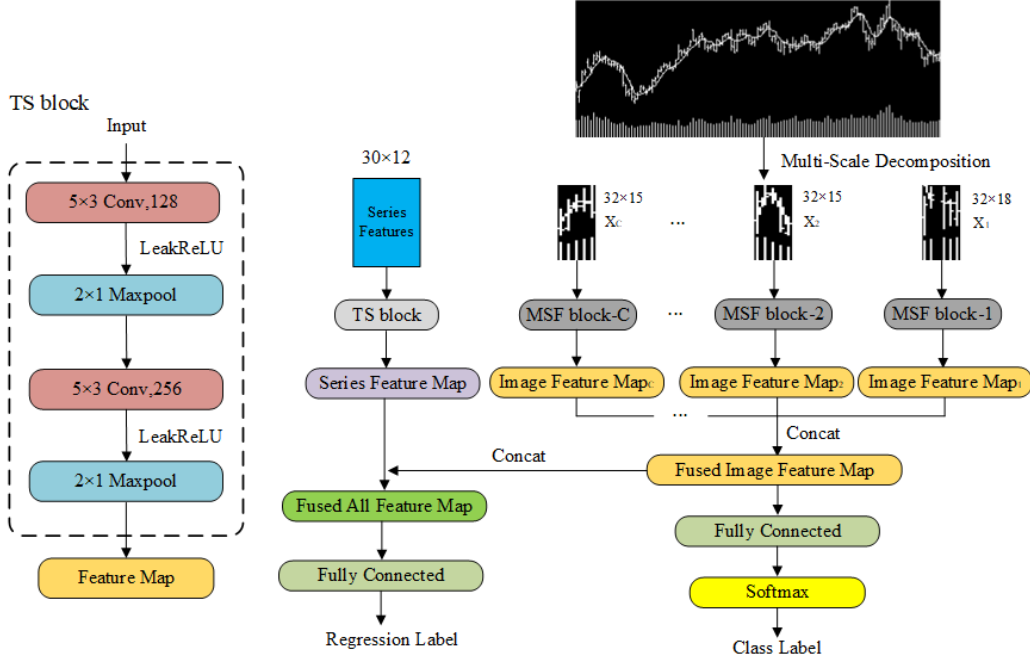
TS block

Input

5×3 Conv,128

LeakReLU

2×1 Maxpool

5×3 Conv,256

LeakReLU

2×1 Maxpool

Feature Map

30×12

Series Features

TS block

Series Feature Map

Concat

Fused All Feature Map

Fully Connected

Regression Label

Multi-Scale Decomposition

32×15 $X_C$

...

32×15 $X_2$

32×18 $X_1$

MSF block-C

...

MSF block-2

MSF block-1

Image Feature Map$_C$

Image Feature Map$_2$

Image Feature Map$_1$

...

Concat

Fused Image Feature Map

Fully Connected

Softmax

Class Label